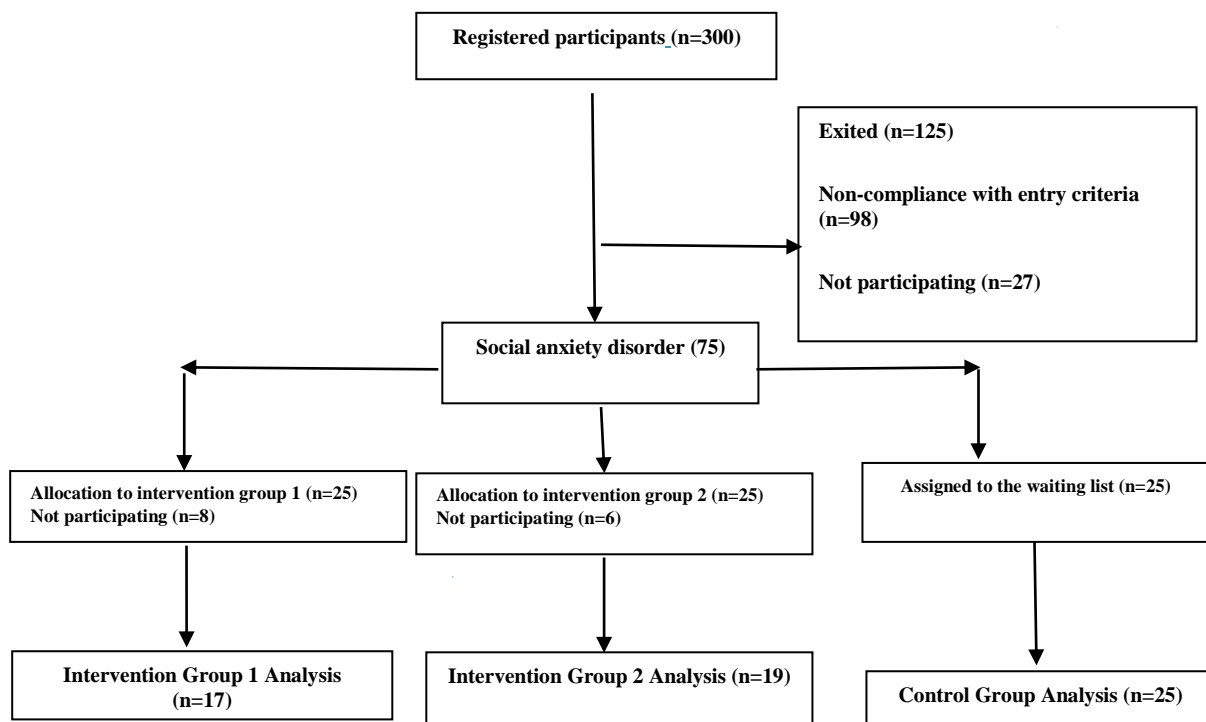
Registered participants (n=300)

Exited (n=125)

Non-compliance with entry criteria (n=98)

Not participating (n=27)

Social anxiety disorder (75)

Allocation to intervention group 1 (n=25)
Not participating (n=8)

Allocation to intervention group 2 (n=25)
Not participating (n=6)

Assigned to the waiting list (n=25)

Intervention Group 1 Analysis (n=17)

Intervention Group 2 Analysis (n=19)

Control Group Analysis (n=25)